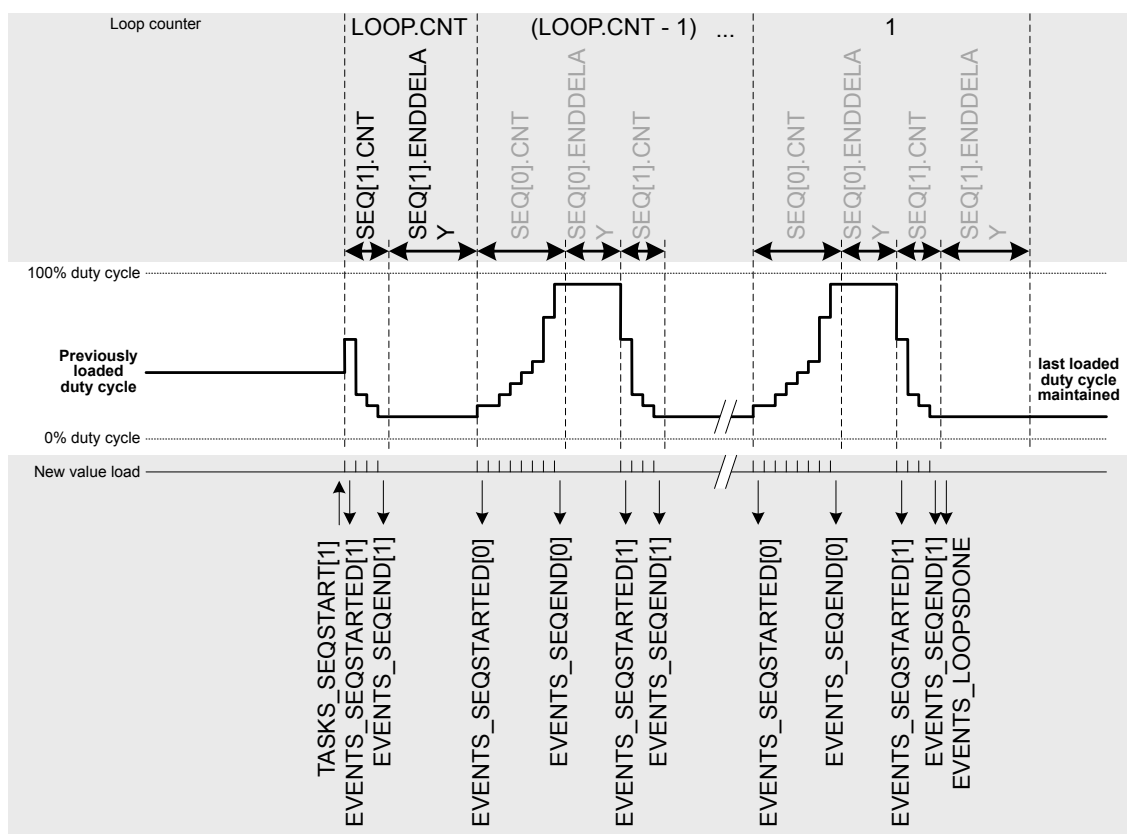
Loop counter

LOOP.CNT

(LOOP.CNT - 1) ...

1

SEQ[1].CNT
SEQ[1].ENDDELAY
SEQ[0].CNT
SEQ[0].ENDDELAY
SEQ[1].CNT
SEQ[0].CNT
SEQ[0].ENDDELAY
SEQ[1].CNT
SEQ[1].ENDDELAY

100% duty cycle

Previously loaded duty cycle

last loaded duty cycle maintained

0% duty cycle

New value load

TASKS_SEQSTART[1]
EVENTS_SEQSTARTED[1]
EVENTS_SEQEND[1]
EVENTS_SEQSTARTED[0]
EVENTS_SEQEND[0]
EVENTS_SEQSTARTED[1]
EVENTS_SEQEND[1]
EVENTS_SEQSTARTED[0]
EVENTS_SEQEND[0]
EVENTS_SEQSTARTED[1]
EVENTS_SEQEND[1]
EVENTS_LOOPSDONE